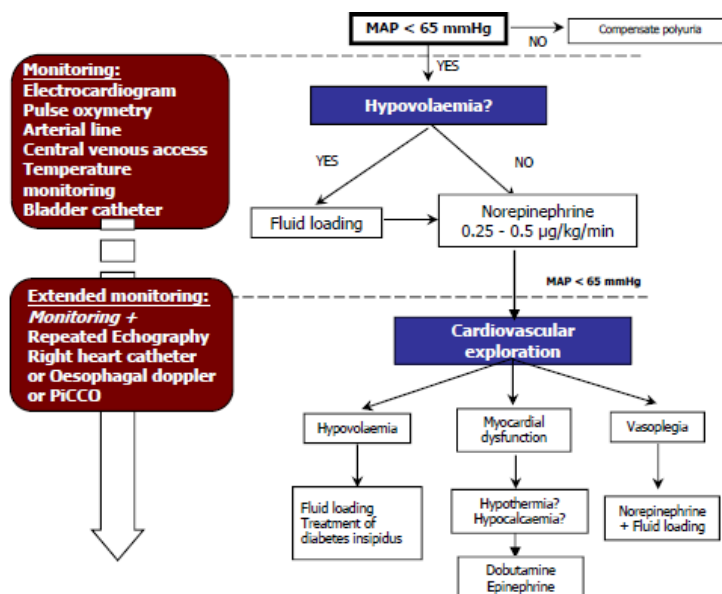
MAP < 65 mmHg

NO

Compensate polyuria

YES

Monitoring:
Electrocardiogram
Pulse oxymetry
Arterial line
Central venous access
Temperature monitoring
Bladder catheter

Hypovolaemia?

YES

NO

Fluid loading

Norepinephrine
0.25 - 0.5 µg/kg/min

MAP < 65 mmHg

Extended monitoring:
Monitoring +
Repeated Echography
Right heart catheter
or Oesophagal doppler
or PiCCO

Cardiovascular exploration

Hypovolaemia

Myocardial dysfunction

Vasoplegia

Fluid loading
Treatment of diabetes insipidus

Hypothermia?
Hypocalcaemia?

Norepinephrine
+ Fluid loading

Dobutamine
Epinephrine